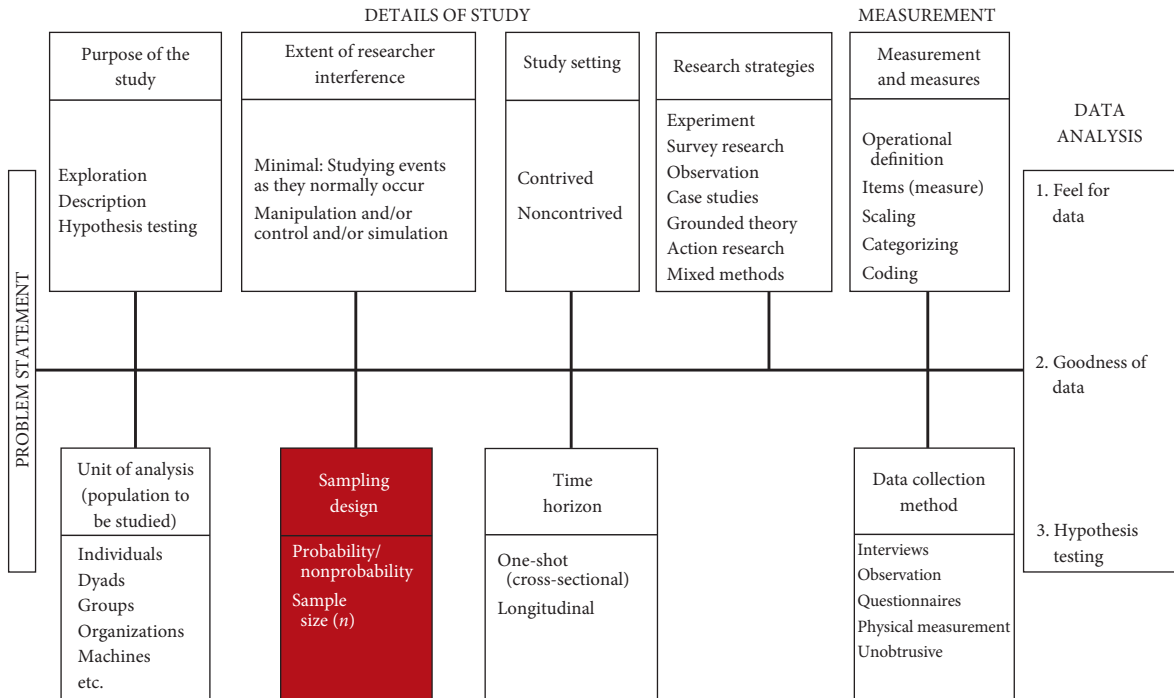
DETAILS OF STUDY

MEASUREMENT

Purpose of the study

Exploration
Description
Hypothesis testing

Extent of researcher interference

Minimal: Studying events as they normally occur
Manipulation and/or control and/or simulation

Study setting

Contrived
Noncontrived

Research strategies

Experiment
Survey research
Observation
Case studies
Grounded theory
Action research
Mixed methods

Measurement and measures

Operational definition
Items (measure)
Scaling
Categorizing
Coding

DATA ANALYSIS

1. Feel for data
2. Goodness of data
3. Hypothesis testing

PROBLEM STATEMENT

Unit of analysis (population to be studied)

Individuals
Dyads
Groups
Organizations
Machines
etc.

Sampling design

Probability/ nonprobability
Sample size ($n$)

Time horizon

One-shot (cross-sectional)
Longitudinal

Data collection method

Interviews
Observation
Questionnaires
Physical measurement
Unobtrusive